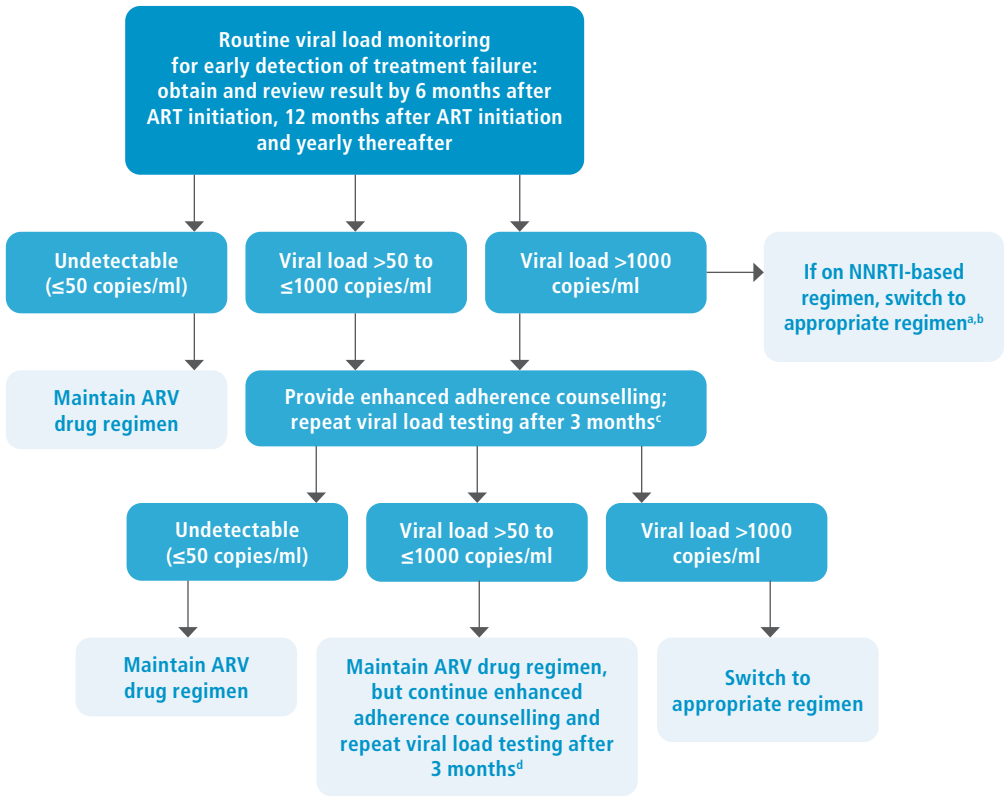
Routine viral load monitoring for early detection of treatment failure: obtain and review result by 6 months after ART initiation, 12 months after ART initiation and yearly thereafter

Undetectable (≤50 copies/ml)

Viral load >50 to ≤1000 copies/ml

Viral load >1000 copies/ml

If on NNRTI-based regimen, switch to appropriate regimen$^{a,b}$

Maintain ARV drug regimen

Provide enhanced adherence counselling; repeat viral load testing after 3 months$^{c}$

Undetectable (≤50 copies/ml)

Viral load >50 to ≤1000 copies/ml

Viral load >1000 copies/ml

Maintain ARV drug regimen

Maintain ARV drug regimen, but continue enhanced adherence counselling and repeat viral load testing after 3 months$^{d}$

Switch to appropriate regimen